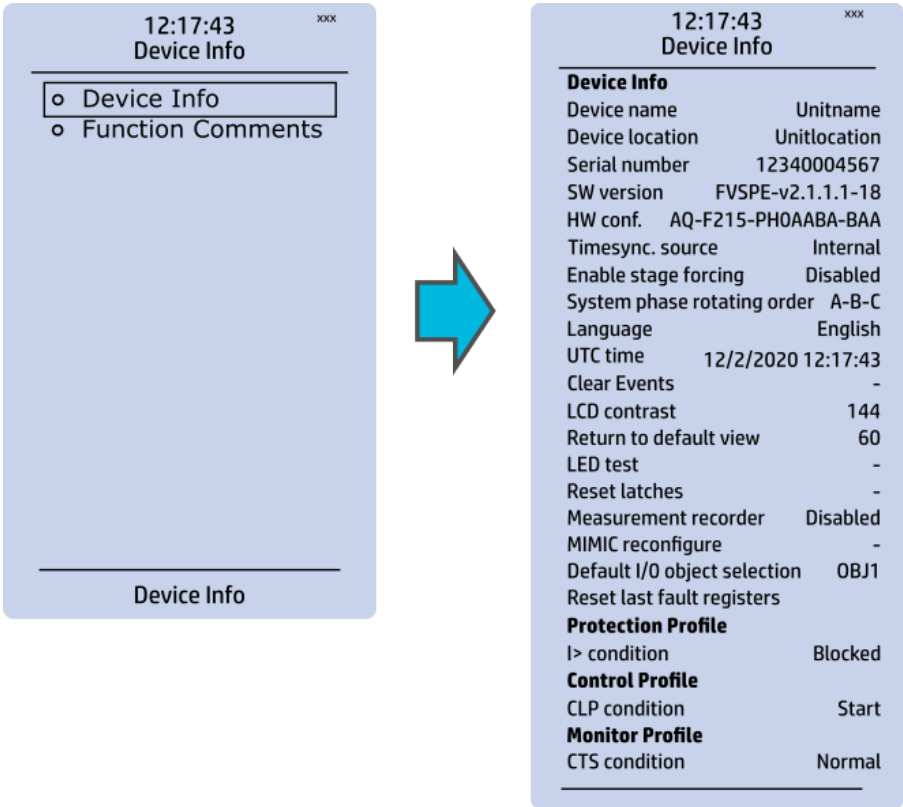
12:17:43
xxx
Device Info

Device Info
Function Comments

Device Info

12:17:43
xxx
Device Info

Device Info
Device name Unitname
Device location Unitlocation
Serial number 12340004567
SW version FVSPE-v2.1.1.1-18
HW conf. AQ-F215-PH0AABA-BAA
Timesync. source Internal
Enable stage forcing Disabled
System phase rotating order A-B-C
Language English
UTC time 12/2/2020 12:17:43
Clear Events -
LCD contrast 144
Return to default view 60
LED test -
Reset latches -
Measurement recorder Disabled
MIMIC reconfigure -
Default I/O object selection OBJ1
Reset last fault registers
Protection Profile
I> condition Blocked
Control Profile
CLP condition Start
Monitor Profile
CTS condition Normal